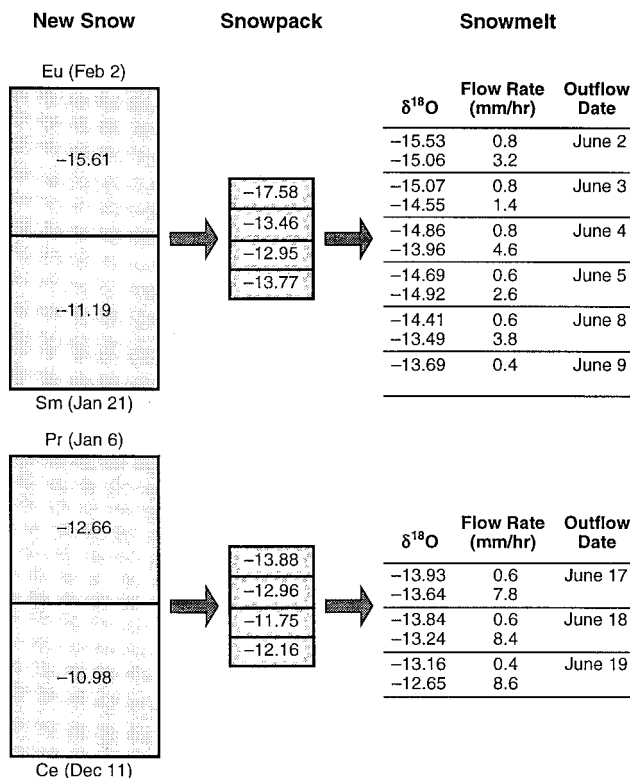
New Snow

Snowpack

Snowmelt

Eu (Feb 2)

−15.61

−11.19

Sm (Jan 21)

−17.58
−13.46
−12.95
−13.77

| $\delta^{18}O$ | Flow Rate (mm/hr) | Outflow Date |
|---|---|---|
| −15.53 | 0.8 | June 2 |
| −15.06 | 3.2 | |
| −15.07 | 0.8 | June 3 |
| −14.55 | 1.4 | |
| −14.86 | 0.8 | June 4 |
| −13.96 | 4.6 | |
| −14.69 | 0.6 | June 5 |
| −14.92 | 2.6 | |
| −14.41 | 0.6 | June 8 |
| −13.49 | 3.8 | |
| −13.69 | 0.4 | June 9 |

Pr (Jan 6)

−12.66

−10.98

Ce (Dec 11)

−13.88
−12.96
−11.75
−12.16

| $\delta^{18}O$ | Flow Rate (mm/hr) | Outflow Date |
|---|---|---|
| −13.93 | 0.6 | June 17 |
| −13.64 | 7.8 | |
| −13.84 | 0.6 | June 18 |
| −13.24 | 8.4 | |
| −13.16 | 0.4 | June 19 |
| −12.65 | 8.6 | |